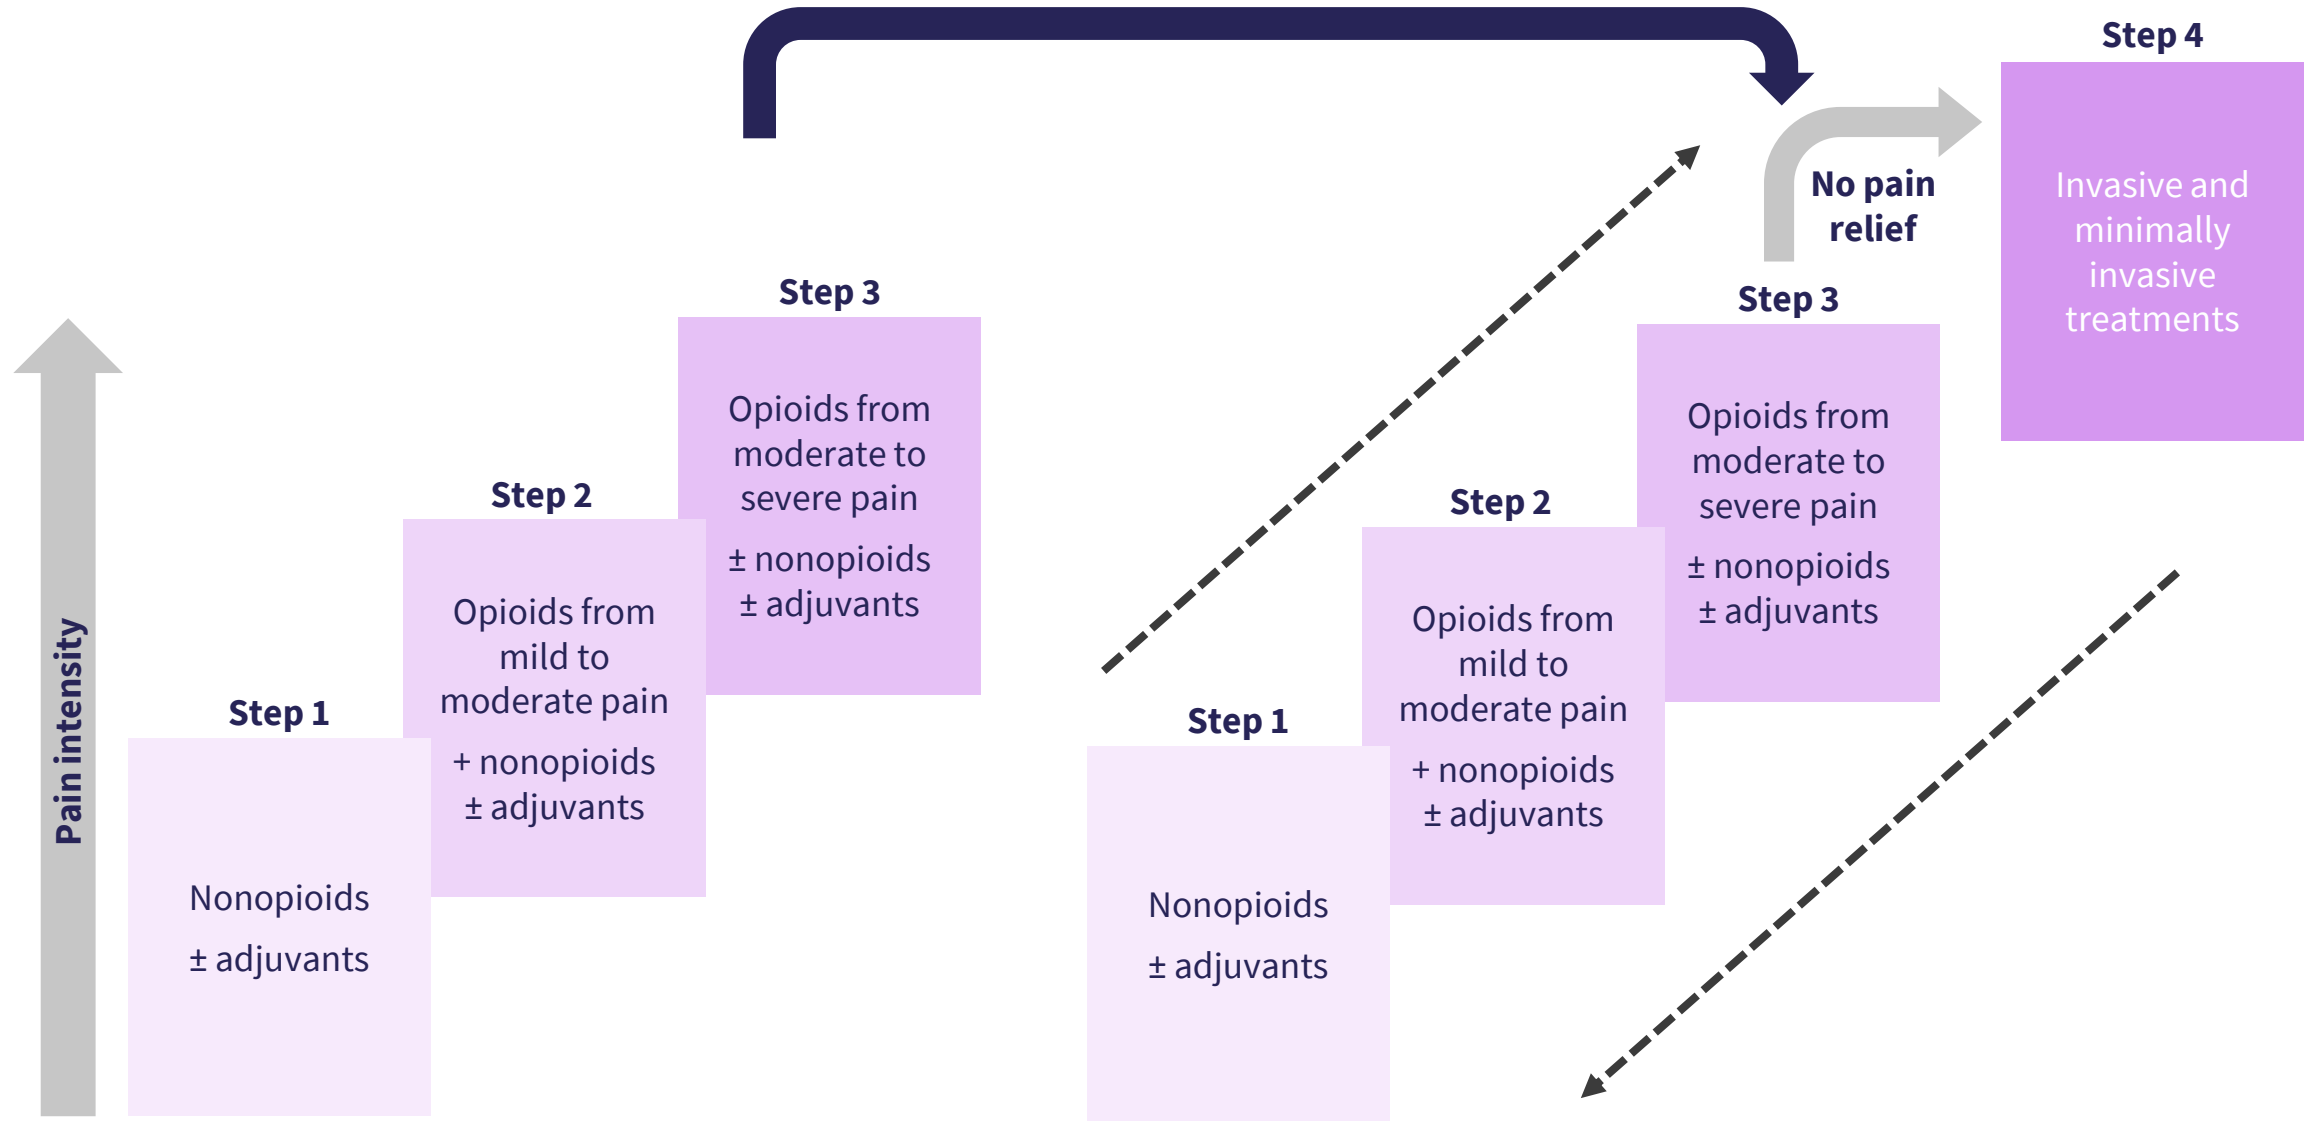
Pain intensity

Step 1

Nonopioids
± adjuvants

Step 2

Opioids from mild to moderate pain
+ nonopioids
± adjuvants

Step 3

Opioids from moderate to severe pain
± nonopioids
± adjuvants

Step 1

Nonopioids
± adjuvants

Step 2

Opioids from mild to moderate pain
+ nonopioids
± adjuvants

Step 3

Opioids from moderate to severe pain
± nonopioids
± adjuvants

No pain relief

Step 4

Invasive and minimally invasive treatments